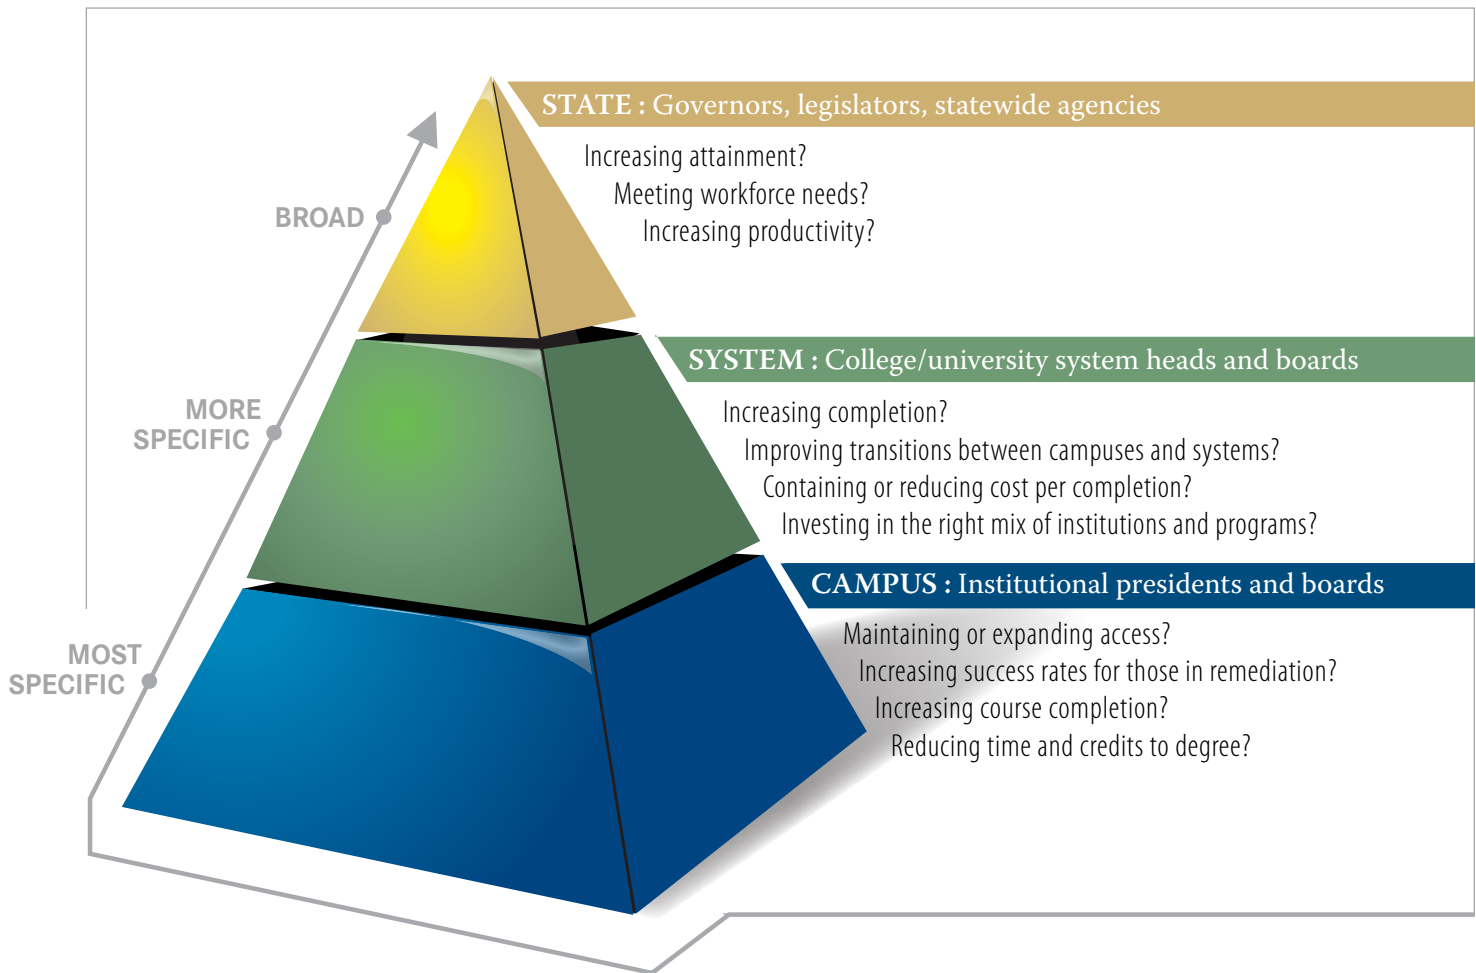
STATE : Governors, legislators, statewide agencies

Increasing attainment?
Meeting workforce needs?
Increasing productivity?

BROAD

SYSTEM : College/university system heads and boards

Increasing completion?
Improving transitions between campuses and systems?
Containing or reducing cost per completion?
Investing in the right mix of institutions and programs?

MORE SPECIFIC

CAMPUS : Institutional presidents and boards

Maintaining or expanding access?
Increasing success rates for those in remediation?
Increasing course completion?
Reducing time and credits to degree?

MOST SPECIFIC